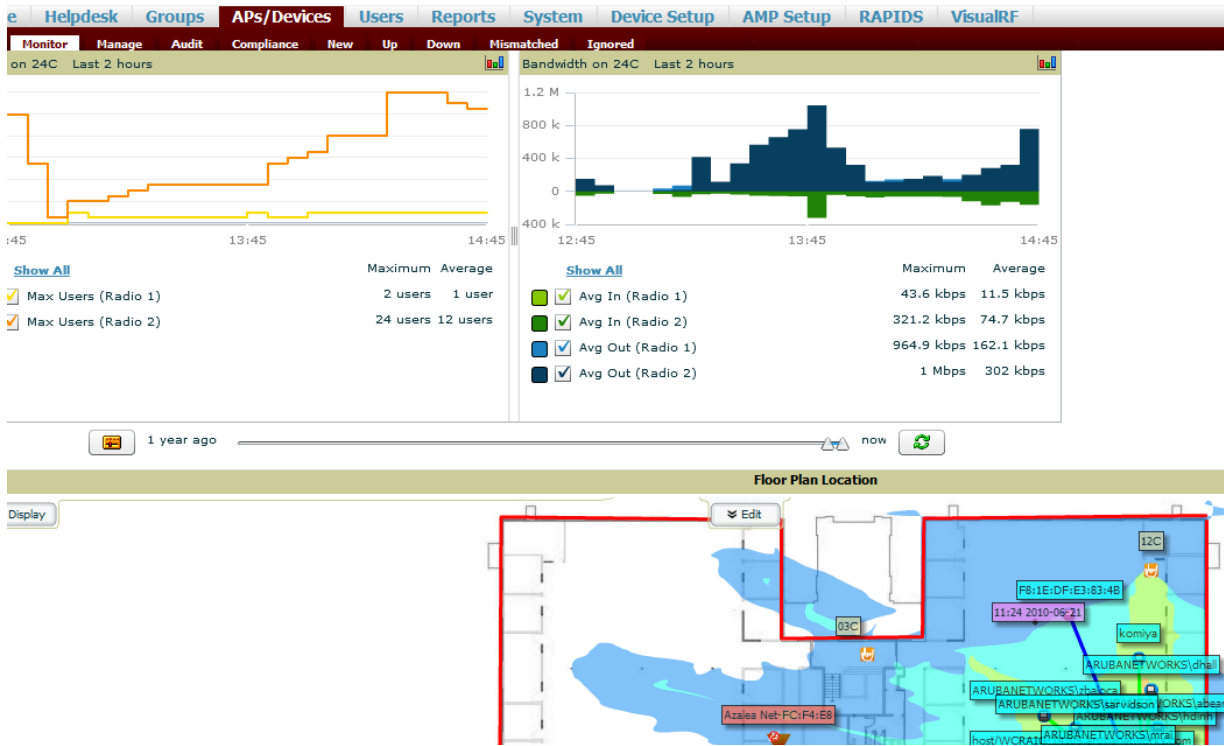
e Helpdesk Groups APs/Devices Users Reports System Device Setup AMP Setup RAPIDS VisualRF

Monitor Manage Audit Compliance New Up Down Mismatched Ignored

on 24C Last 2 hours

:45 13:45 14:45

Show All Maximum Average

Max Users (Radio 1) 2 users 1 user

Max Users (Radio 2) 24 users 12 users

Bandwidth on 24C Last 2 hours

1.2 M
800 k
400 k
0
400 k

12:45 13:45 14:45

Show All Maximum Average

Avg In (Radio 1) 43.6 kbps 11.5 kbps

Avg In (Radio 2) 321.2 kbps 74.7 kbps

Avg Out (Radio 1) 964.9 kbps 162.1 kbps

Avg Out (Radio 2) 1 Mbps 302 kbps

1 year ago now

Floor Plan Location

Display

Edit

12C

F8:1E:DF:E3:83:4B

11:24 2010-06-21

03C

komiya

ARUBANETWORKS\dhall

ARUBANETWORKS\zbalaca

ARUBANETWORKS\sarvidson

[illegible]WORKS\abear

ARUBANETWORKS\hdinh

Azalea Net-FC:F4:E8

host/WCRAI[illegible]

ARUBANETWORKS\mrai